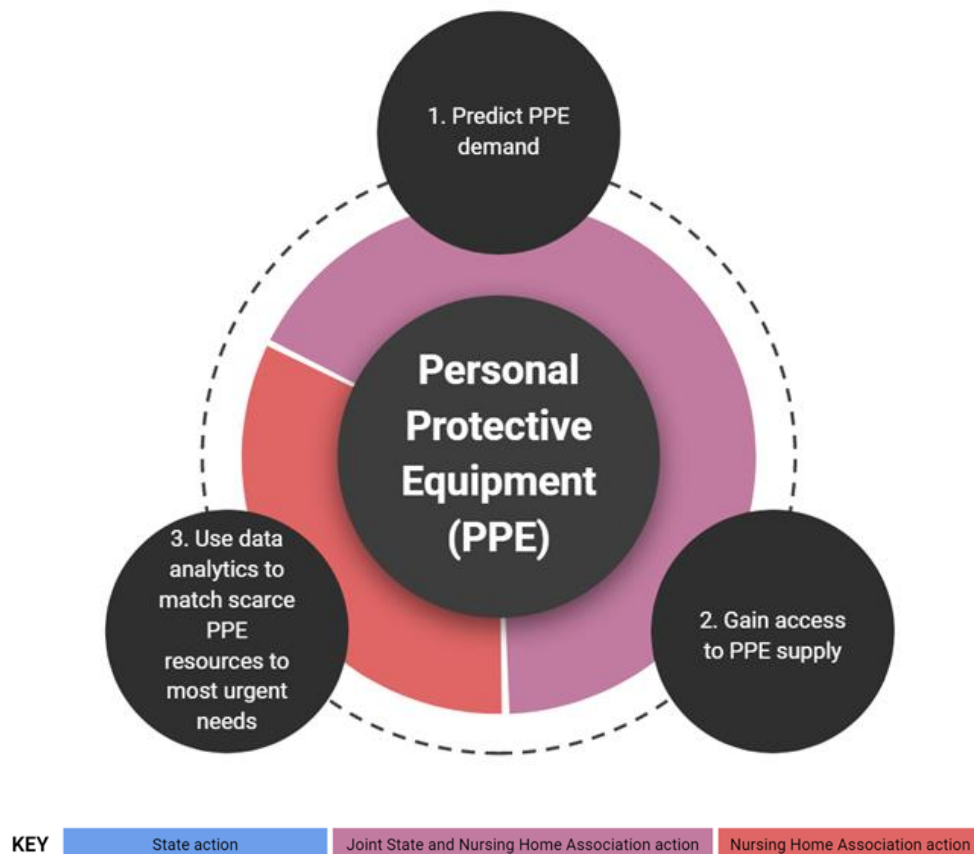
1. Predict PPE demand

Personal Protective Equipment (PPE)

3. Use data analytics to match scarce PPE resources to most urgent needs

2. Gain access to PPE supply

KEY

State action

Joint State and Nursing Home Association action

Nursing Home Association action